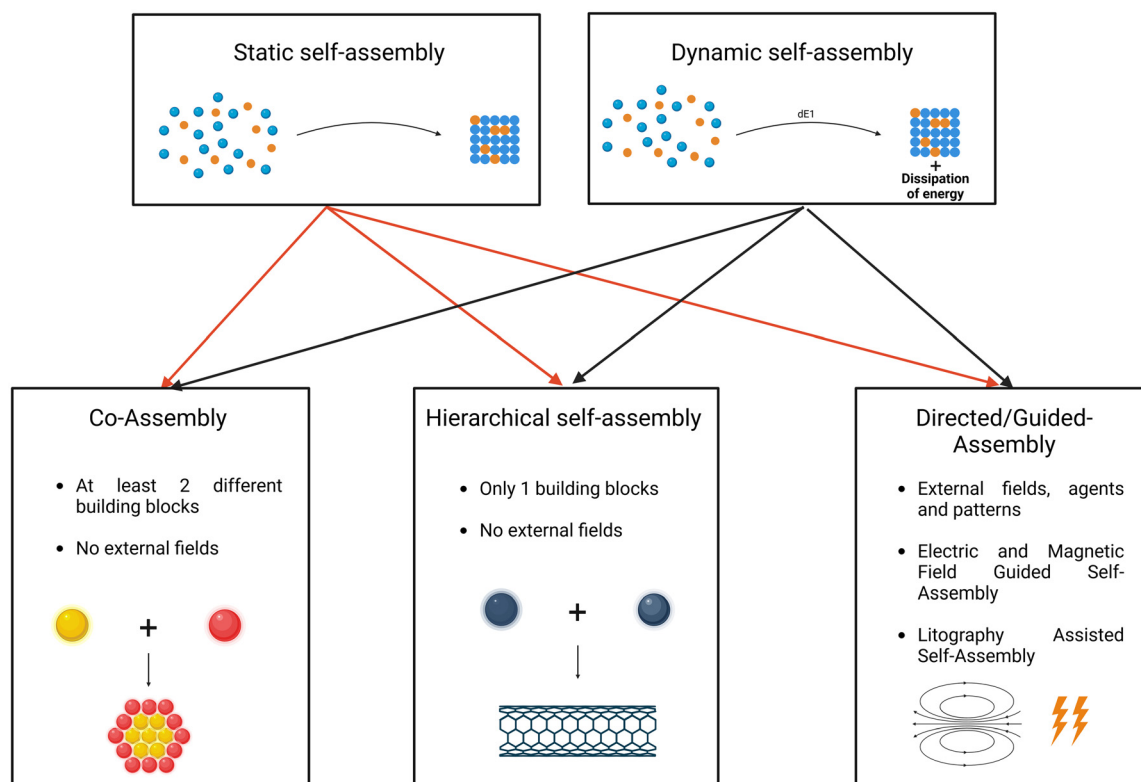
Static self-assembly

Dynamic self-assembly

dE1

+
Dissipation of energy

Co-Assembly

- At least 2 different building blocks
- No external fields

+

Hierarchical self-assembly

- Only 1 building blocks
- No external fields

+

Directed/Guided-Assembly

- External fields, agents and patterns
- Electric and Magnetic Field Guided Self-Assembly
- Litography Assisted Self-Assembly